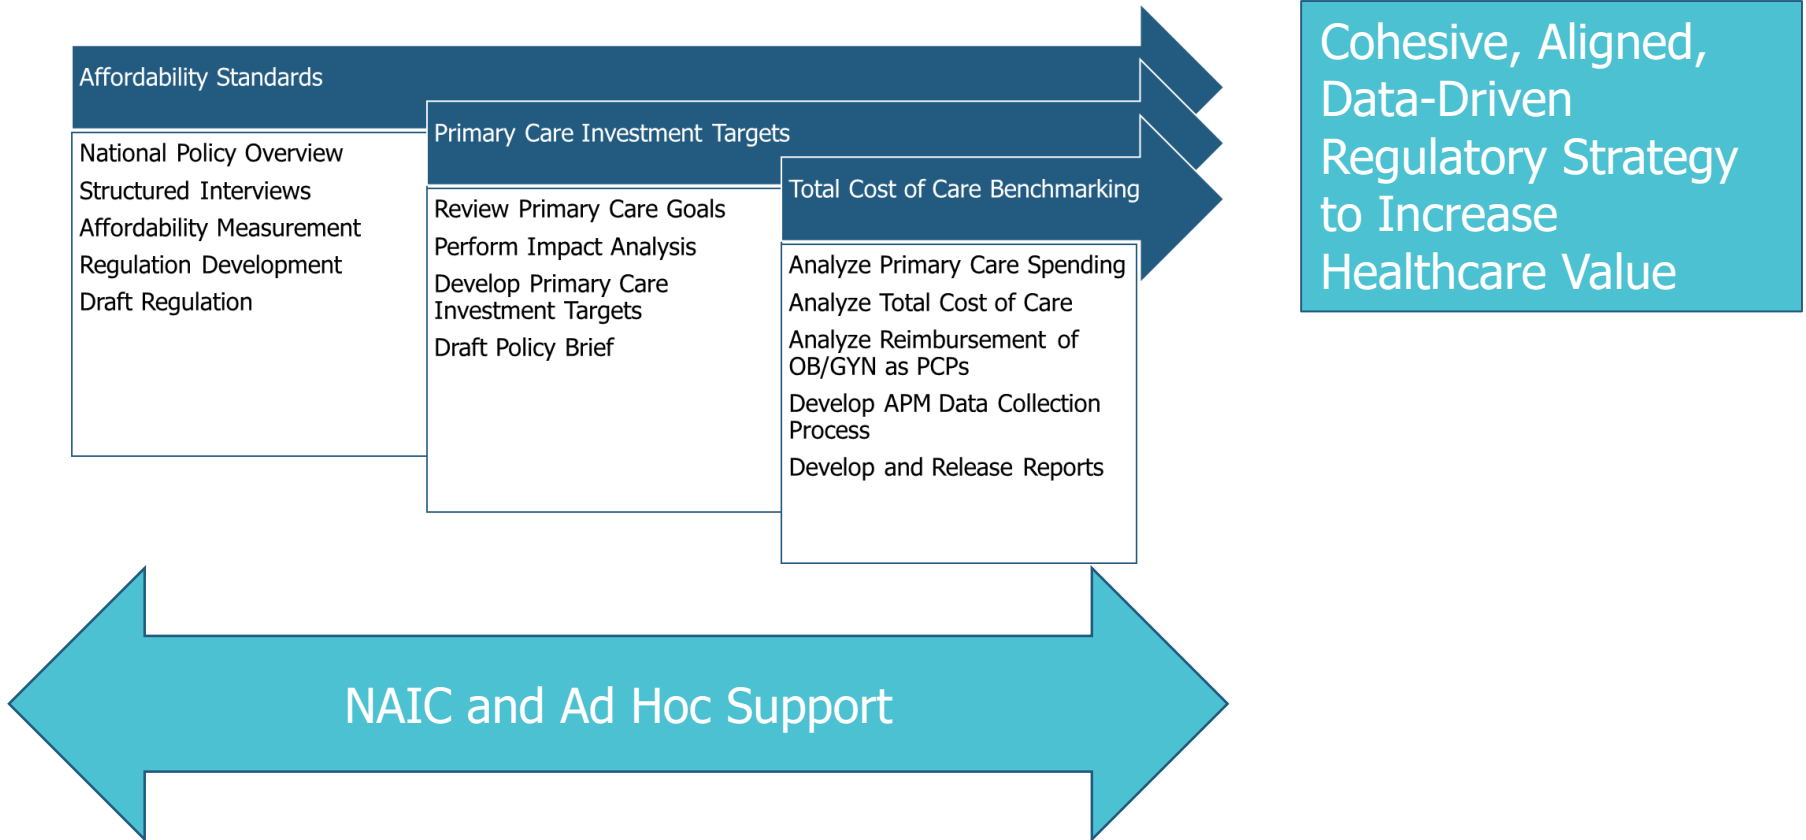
Affordability Standards

National Policy Overview
Structured Interviews
Affordability Measurement
Regulation Development
Draft Regulation

Primary Care Investment Targets

Review Primary Care Goals
Perform Impact Analysis
Develop Primary Care Investment Targets
Draft Policy Brief

Total Cost of Care Benchmarking

Analyze Primary Care Spending
Analyze Total Cost of Care
Analyze Reimbursement of OB/GYN as PCPs
Develop APM Data Collection Process
Develop and Release Reports

Cohesive, Aligned, Data-Driven Regulatory Strategy to Increase Healthcare Value

NAIC and Ad Hoc Support